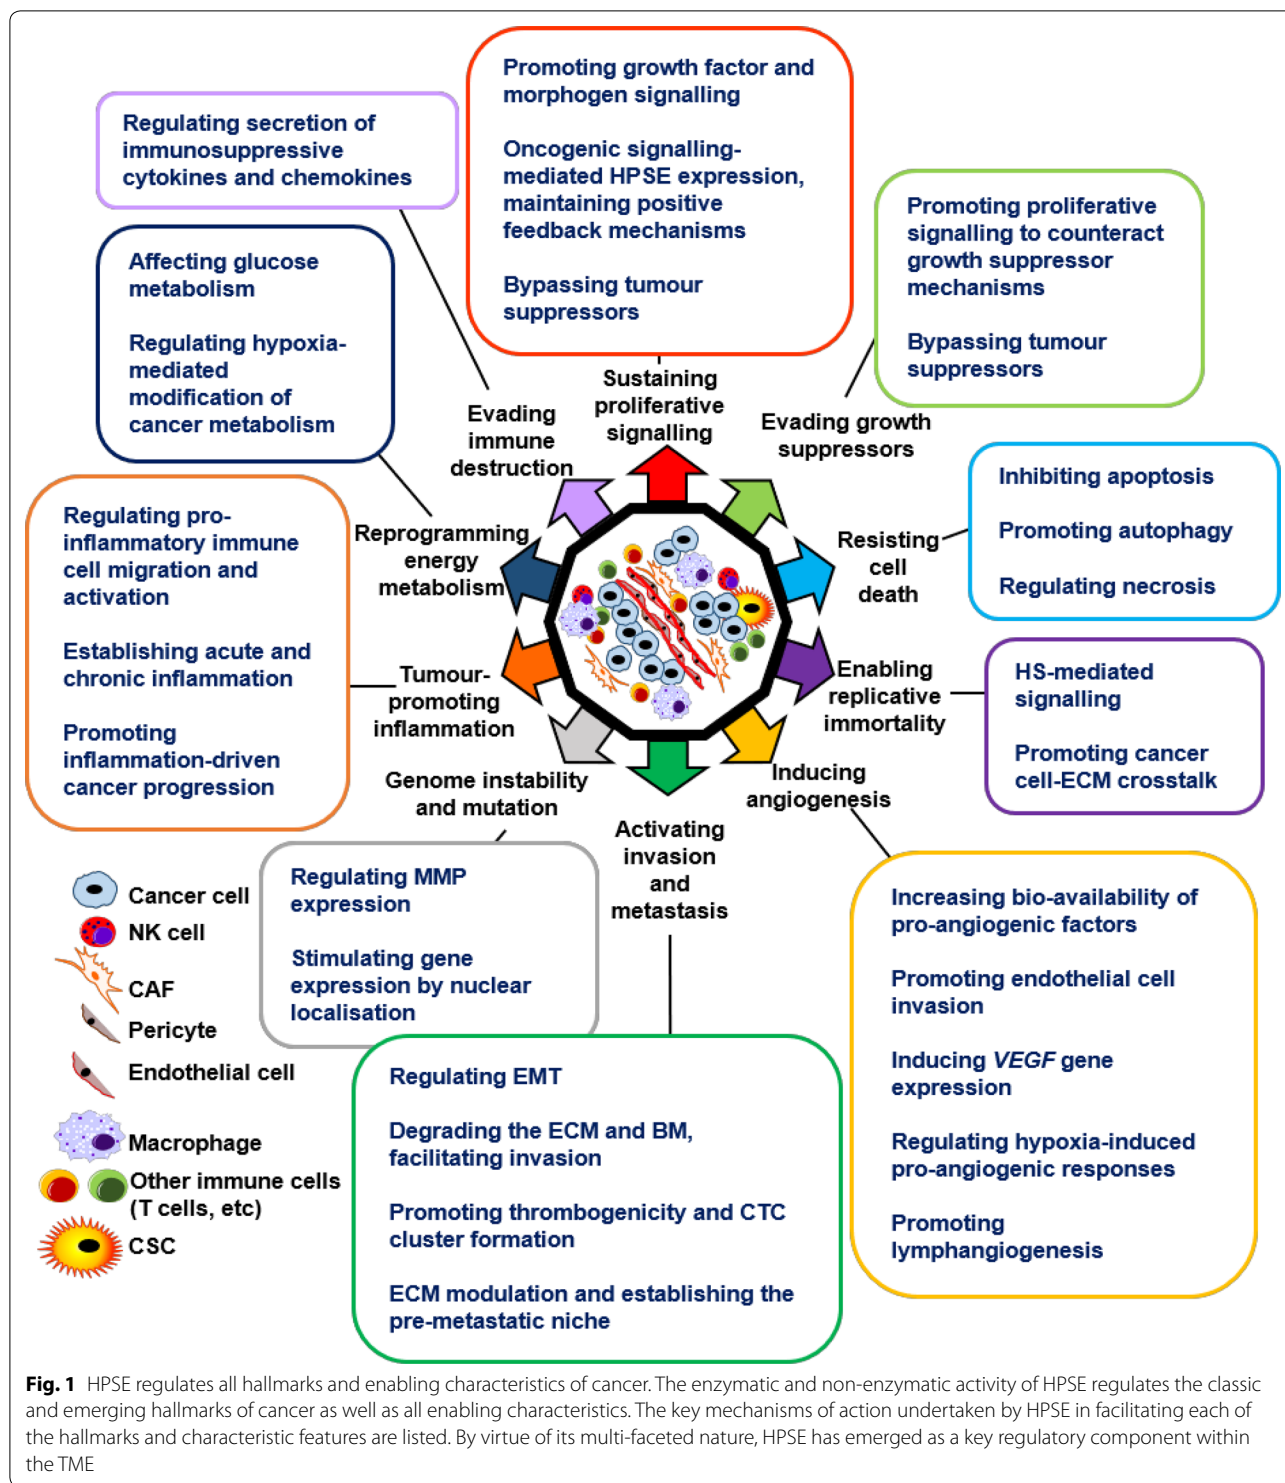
Promoting growth factor and morphogen signalling

Oncogenic signalling-mediated HPSE expression, maintaining positive feedback mechanisms

Bypassing tumour suppressors

Regulating secretion of immunosuppressive cytokines and chemokines

Promoting proliferative signalling to counteract growth suppressor mechanisms

Bypassing tumour suppressors

Affecting glucose metabolism

Regulating hypoxia-mediated modification of cancer metabolism

Sustaining proliferative signalling

Evading immune destruction

Evading growth suppressors

Inhibiting apoptosis

Promoting autophagy

Regulating necrosis

Regulating pro-inflammatory immune cell migration and activation

Establishing acute and chronic inflammation

Promoting inflammation-driven cancer progression

Reprogramming energy metabolism

Resisting cell death

Tumour-promoting inflammation

Enabling replicative immortality

HS-mediated signalling

Promoting cancer cell-ECM crosstalk

Genome instability and mutation

Inducing angiogenesis

Activating invasion and metastasis

Cancer cell
NK cell
CAF
Pericyte
Endothelial cell
Macrophage
Other immune cells (T cells, etc)
CSC

Regulating MMP expression

Stimulating gene expression by nuclear localisation

Increasing bio-availability of pro-angiogenic factors

Promoting endothelial cell invasion

Inducing *VEGF* gene expression

Regulating hypoxia-induced pro-angiogenic responses

Promoting lymphangiogenesis

Regulating EMT

Degrading the ECM and BM, facilitating invasion

Promoting thrombogenicity and CTC cluster formation

ECM modulation and establishing the pre-metastatic niche

**Fig. 1** HPSE regulates all hallmarks and enabling characteristics of cancer. The enzymatic and non-enzymatic activity of HPSE regulates the classic and emerging hallmarks of cancer as well as all enabling characteristics. The key mechanisms of action undertaken by HPSE in facilitating each of the hallmarks and characteristic features are listed. By virtue of its multi-faceted nature, HPSE has emerged as a key regulatory component within the TME